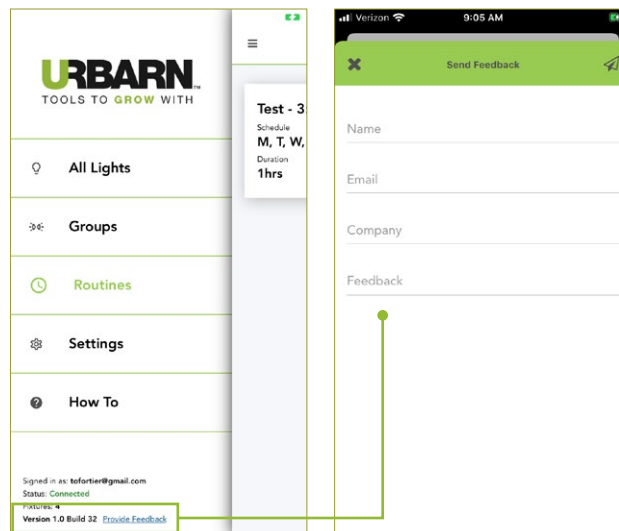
URBARN
TOOLS TO GROW WITH

All Lights

Groups

Routines

Settings

How To

Signed in as: tofortier@gmail.com
Status: Connected
Fixtures: 4
Version 1.0 Build 32 Provide Feedback

Test - 3
Schedule
M, T, W,
Duration
1hrs

Verizon 9:05 AM

Send Feedback

Name

Email

Company

Feedback